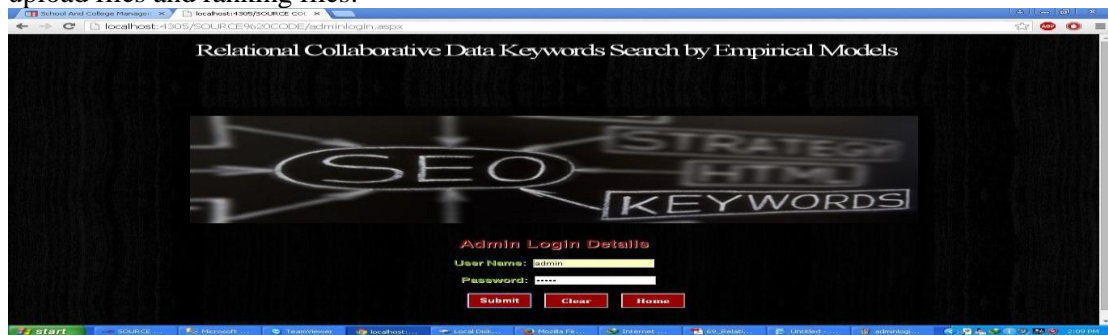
upload files and ranking files.

School And College Manage ×
localhost:4305/SOURCE COI ×

localhost:4305/SOURCE%20CODE/adminlogin.aspx

Relational Collaborative Data Keywords Search by Empirical Models

SEO
STRATEGY
HTML
KEYWORDS

Admin Login Details

User Name: admin

Password: •••••

Submit Clear Home

start SOURCE ... Microsoft ... TeamViewer localhost:... Local Disk... Mozilla Fir... Internet ... 69_Relati... Untitled - ... adminlogi... 2:09 PM